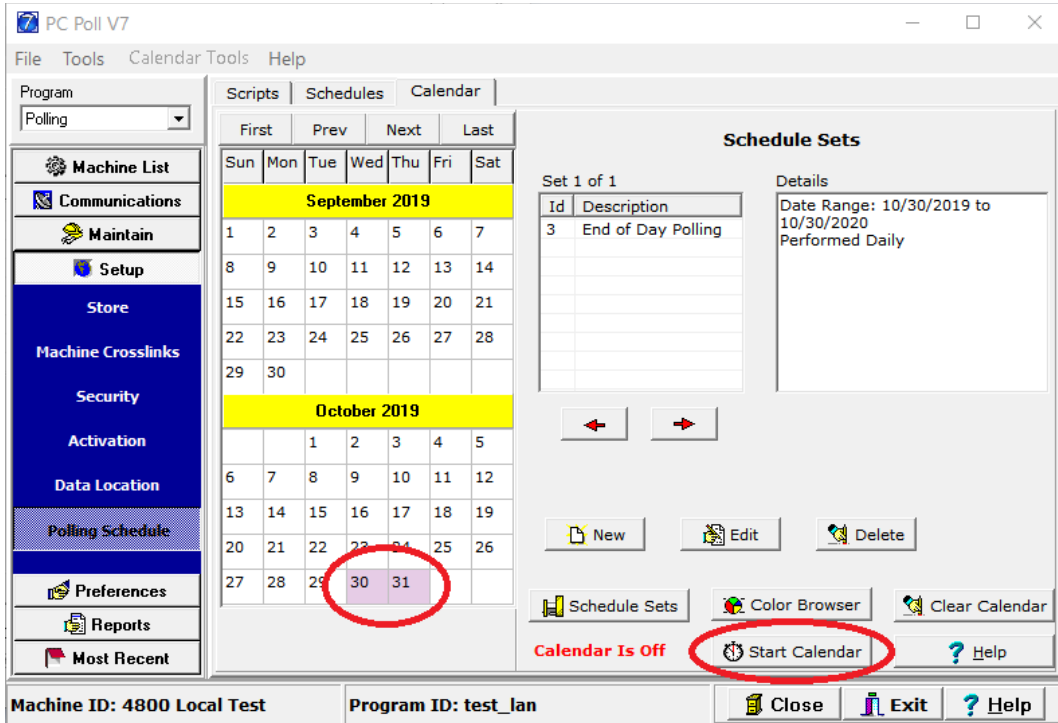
PC Poll V7

File Tools Calendar Tools Help

Program
Polling

Machine List
Communications
Maintain
Setup
Store
Machine Crosslinks
Security
Activation
Data Location
Polling Schedule
Preferences
Reports
Most Recent

Scripts Schedules Calendar

First Prev Next Last

| Sun | Mon | Tue | Wed | Thu | Fri | Sat |
|---|---|---|---|---|---|---|
| September 2019 | | | | | | |
| 1 | 2 | 3 | 4 | 5 | 6 | 7 |
| 8 | 9 | 10 | 11 | 12 | 13 | 14 |
| 15 | 16 | 17 | 18 | 19 | 20 | 21 |
| 22 | 23 | 24 | 25 | 26 | 27 | 28 |
| 29 | 30 | | | | | |
| October 2019 | | | | | | |
| | | 1 | 2 | 3 | 4 | 5 |
| 6 | 7 | 8 | 9 | 10 | 11 | 12 |
| 13 | 14 | 15 | 16 | 17 | 18 | 19 |
| 20 | 21 | 22 | 23 | 24 | 25 | 26 |
| 27 | 28 | 29 | 30 | 31 | | |

Schedule Sets

Set 1 of 1

| Id | Description |
|---|---|
| 3 | End of Day Polling |

Details
Date Range: 10/30/2019 to 10/30/2020
Performed Daily

New Edit Delete

Schedule Sets Color Browser Clear Calendar

Calendar Is Off Start Calendar Help

Machine ID: 4800 Local Test Program ID: test_lan Close Exit Help